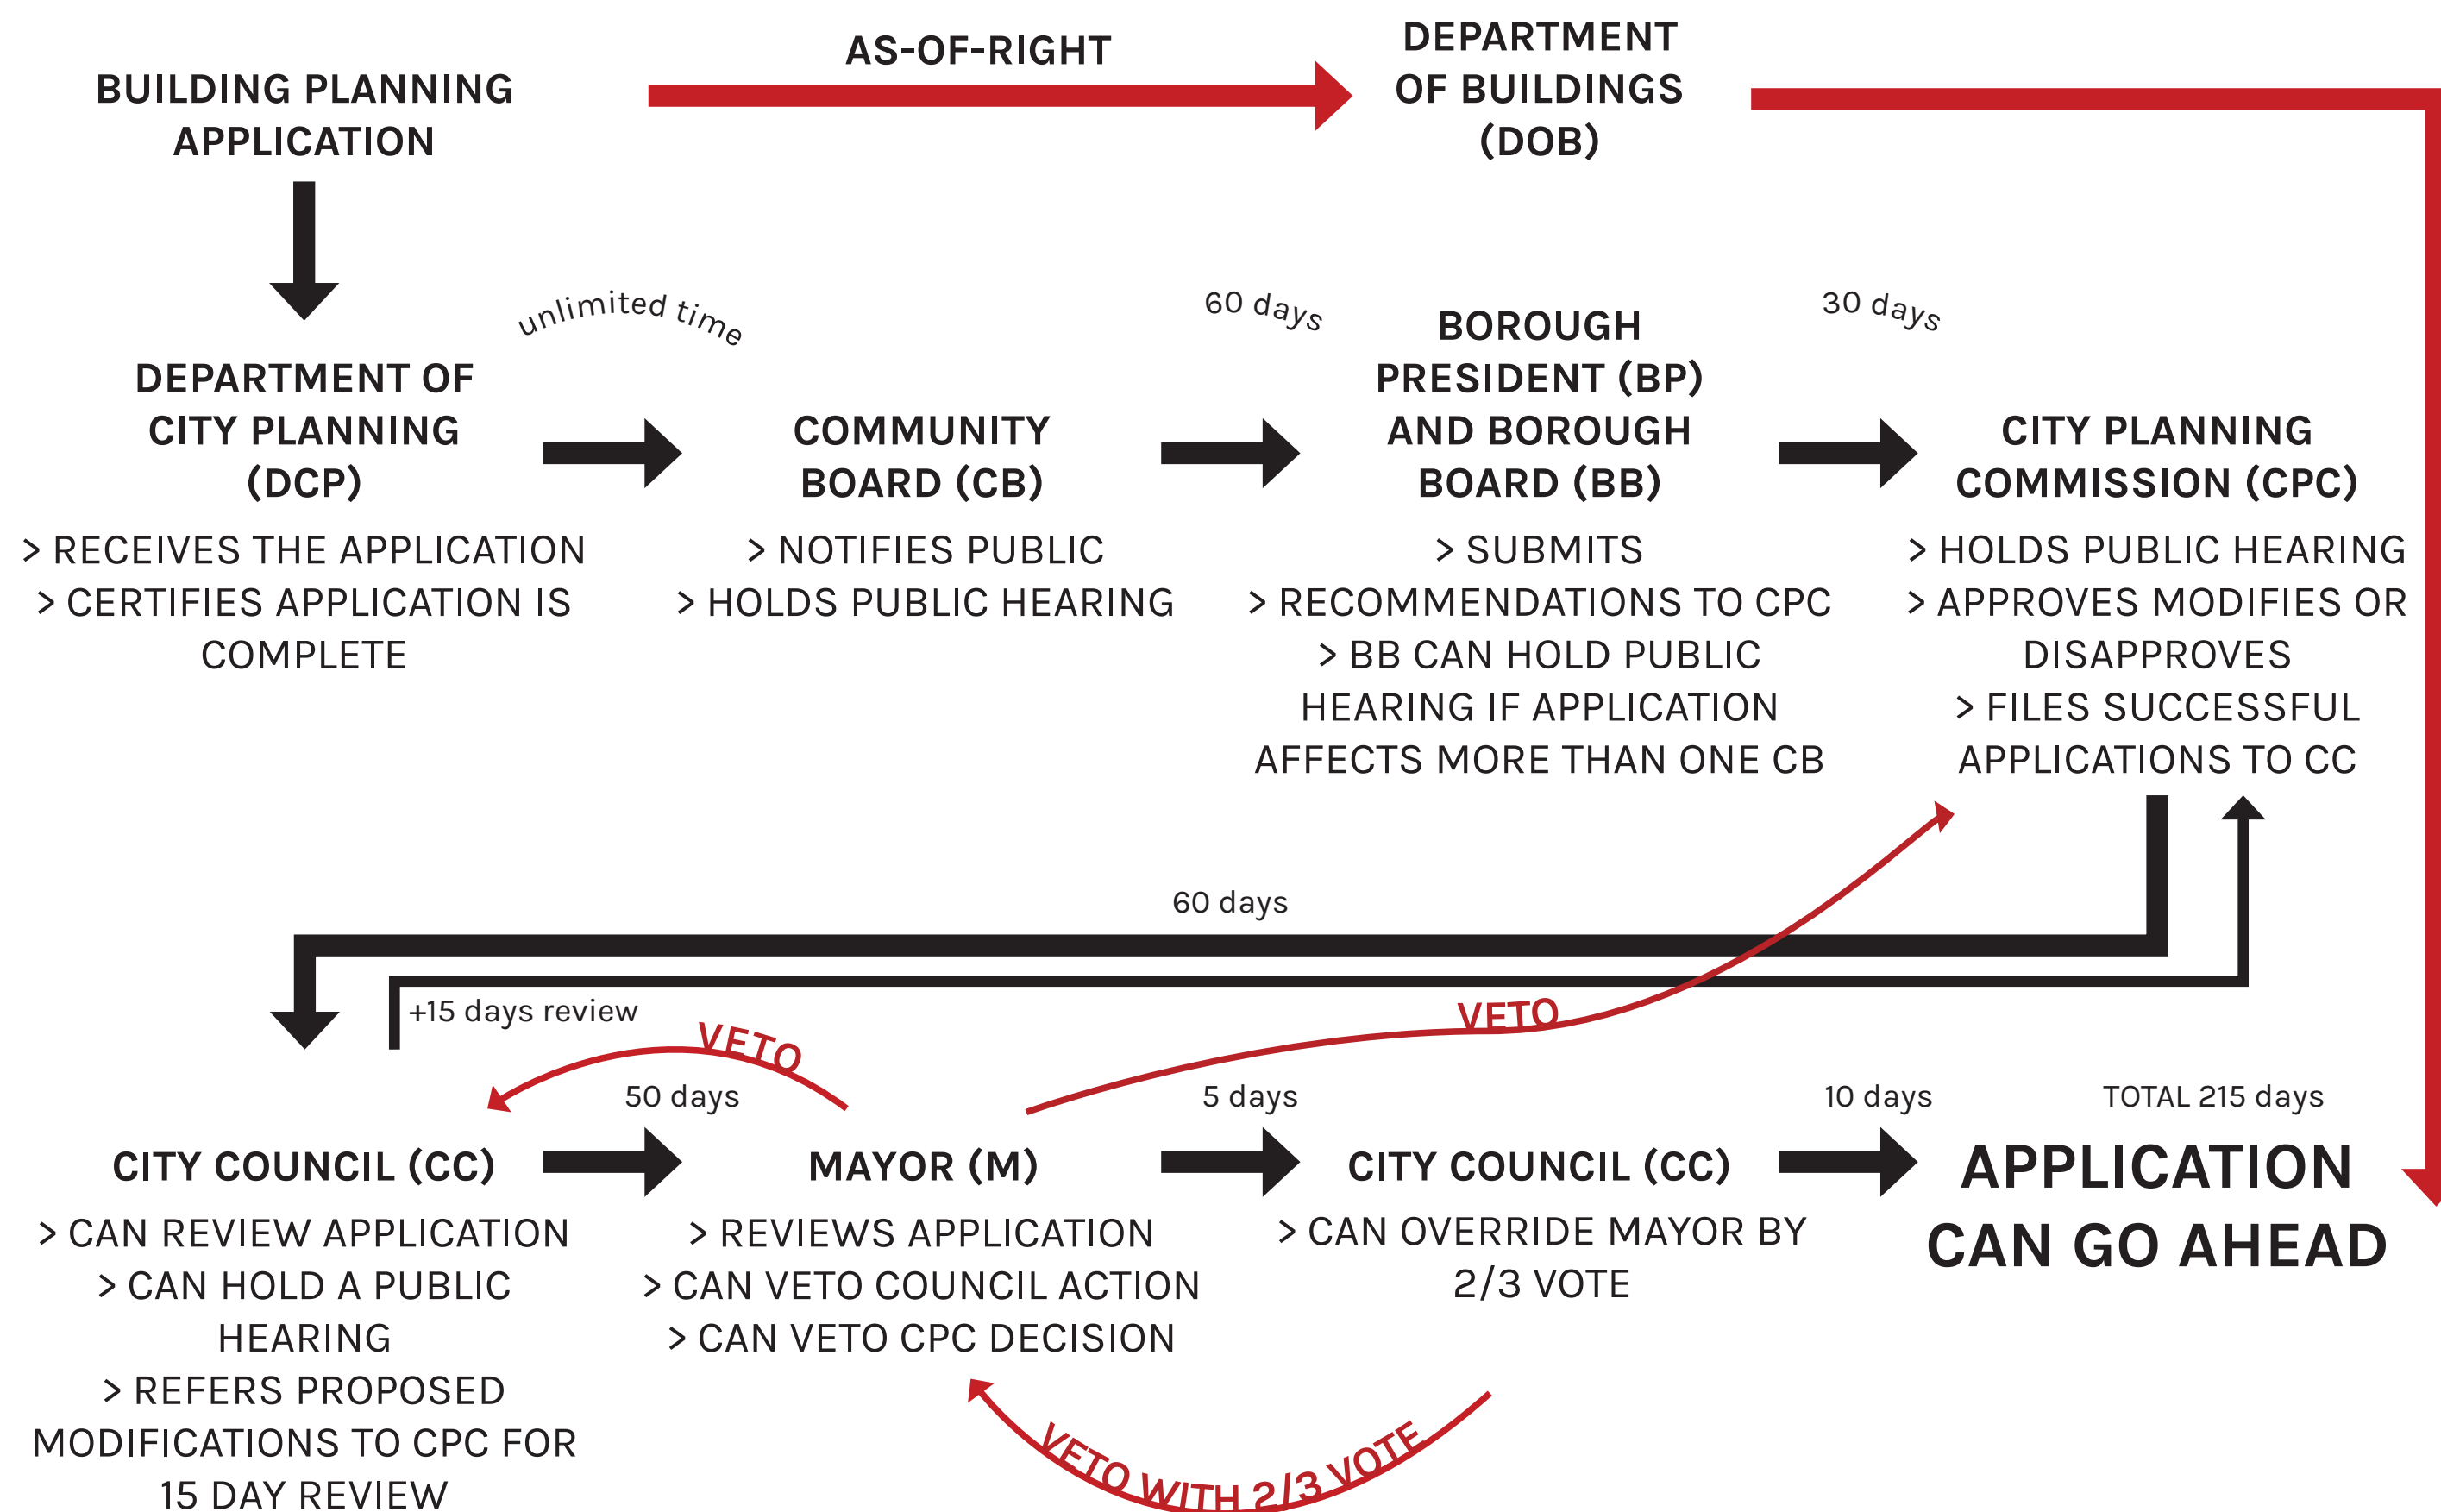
BUILDING PLANNING APPLICATION

AS-OF-RIGHT

DEPARTMENT OF BUILDINGS (DOB)

unlimited time

60 days

30 days

DEPARTMENT OF CITY PLANNING (DCP)
> RECEIVES THE APPLICATION
> CERTIFIES APPLICATION IS COMPLETE

COMMUNITY BOARD (CB)
> NOTIFIES PUBLIC
> HOLDS PUBLIC HEARING

BOROUGH PRESIDENT (BP) AND BOROUGH BOARD (BB)
> SUBMITS
> RECOMMENDATIONS TO CPC
> BB CAN HOLD PUBLIC HEARING IF APPLICATION AFFECTS MORE THAN ONE CB

CITY PLANNING COMMISSION (CPC)
> HOLDS PUBLIC HEARING
> APPROVES MODIFIES OR DISAPPROVES
> FILES SUCCESSFUL APPLICATIONS TO CC

60 days

+15 days review

VETO

VETO

50 days

5 days

10 days

TOTAL 215 days

CITY COUNCIL (CC)
> CAN REVIEW APPLICATION
> CAN HOLD A PUBLIC HEARING
> REFERS PROPOSED MODIFICATIONS TO CPC FOR 15 DAY REVIEW

MAYOR (M)
> REVIEWS APPLICATION
> CAN VETO COUNCIL ACTION
> CAN VETO CPC DECISION

CITY COUNCIL (CC)
> CAN OVERRIDE MAYOR BY 2/3 VOTE

APPLICATION CAN GO AHEAD

VETO WITH 2/3 VOTE